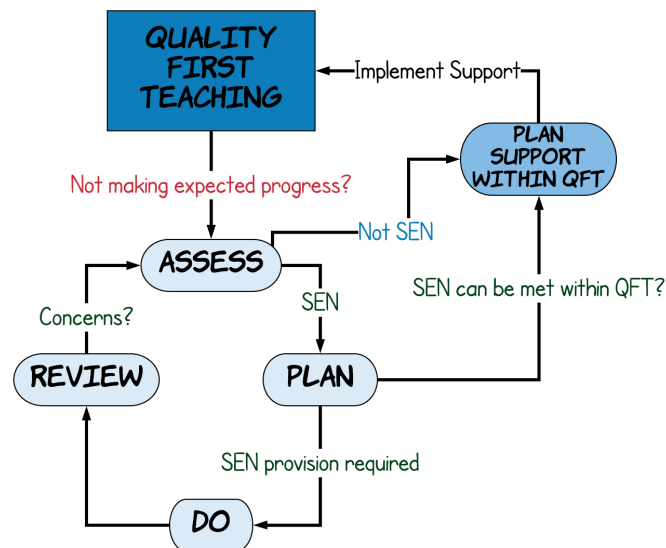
QUALITY FIRST TEACHING

Implement Support

PLAN SUPPORT WITHIN QFT

Not making expected progress?

Not SEN

ASSESS

SEN

SEN can be met within QFT?

Concerns?

REVIEW

PLAN

SEN provision required

DO